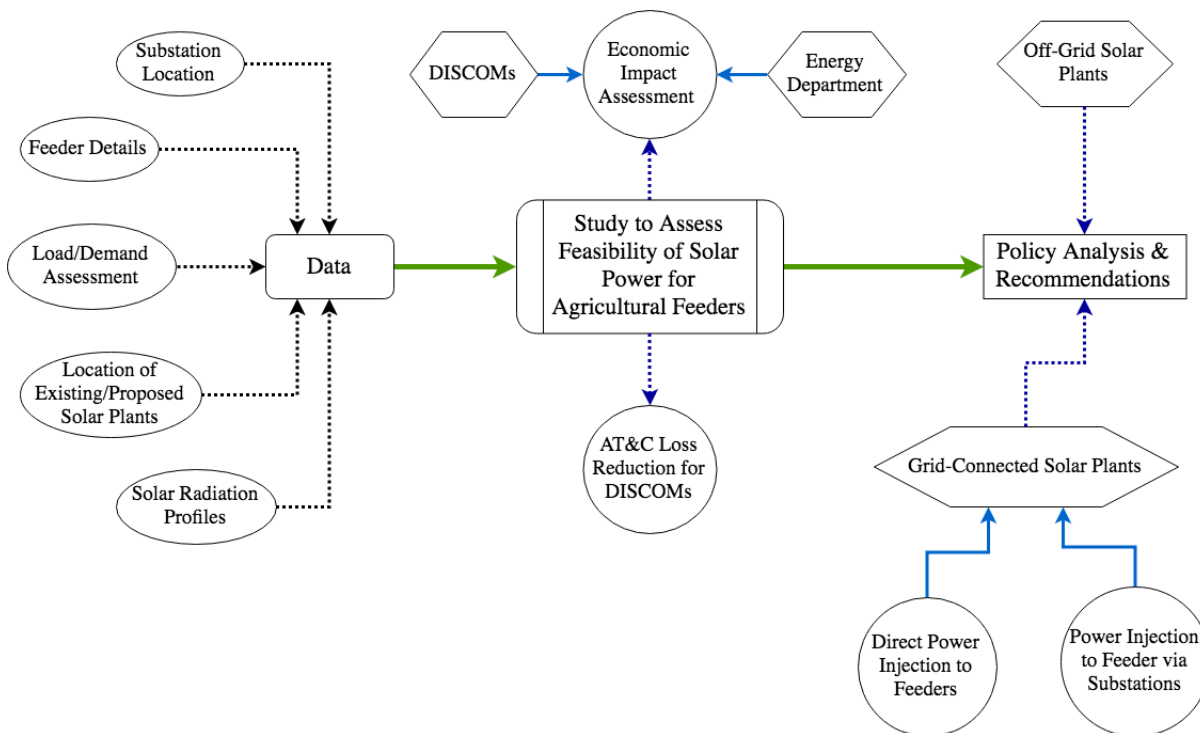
Substation Location

Feeder Details

Load/Demand Assessment

Location of Existing/Proposed Solar Plants

Solar Radiation Profiles

Data

DISCOMs

Economic Impact Assessment

Energy Department

Study to Assess Feasibility of Solar Power for Agricultural Feeders

AT&C Loss Reduction for DISCOMs

Off-Grid Solar Plants

Policy Analysis & Recommendations

Grid-Connected Solar Plants

Direct Power Injection to Feeders

Power Injection to Feeder via Substations